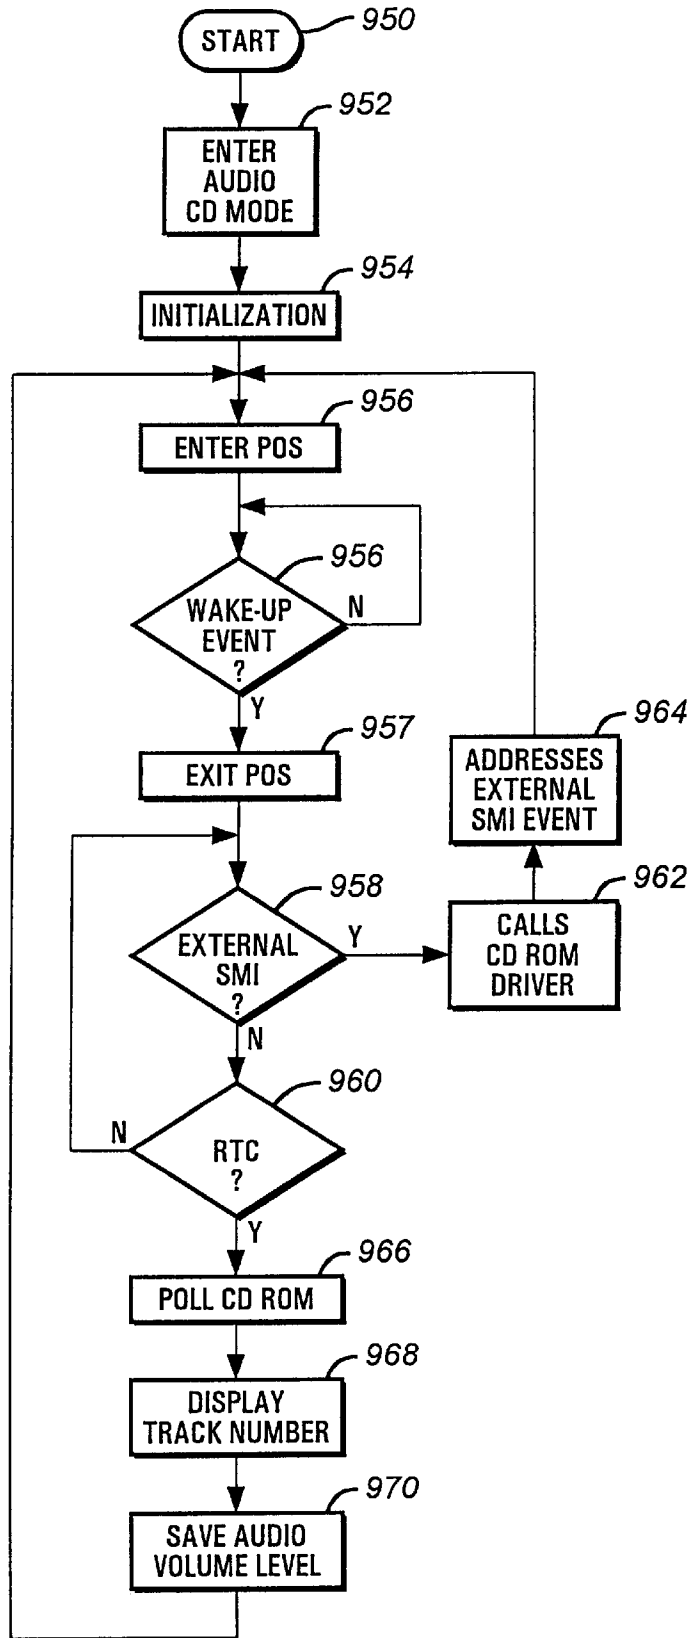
START 950

ENTER AUDIO CD MODE 952

INITIALIZATION 954

ENTER POS 956

WAKE-UP EVENT ? 956

N

Y

EXIT POS 957

ADDRESSES EXTERNAL SMI EVENT 964

EXTERNAL SMI ? 958

Y

CALLS CD ROM DRIVER 962

N

RTC ? 960

N

Y

POLL CD ROM 966

DISPLAY TRACK NUMBER 968

SAVE AUDIO VOLUME LEVEL 970